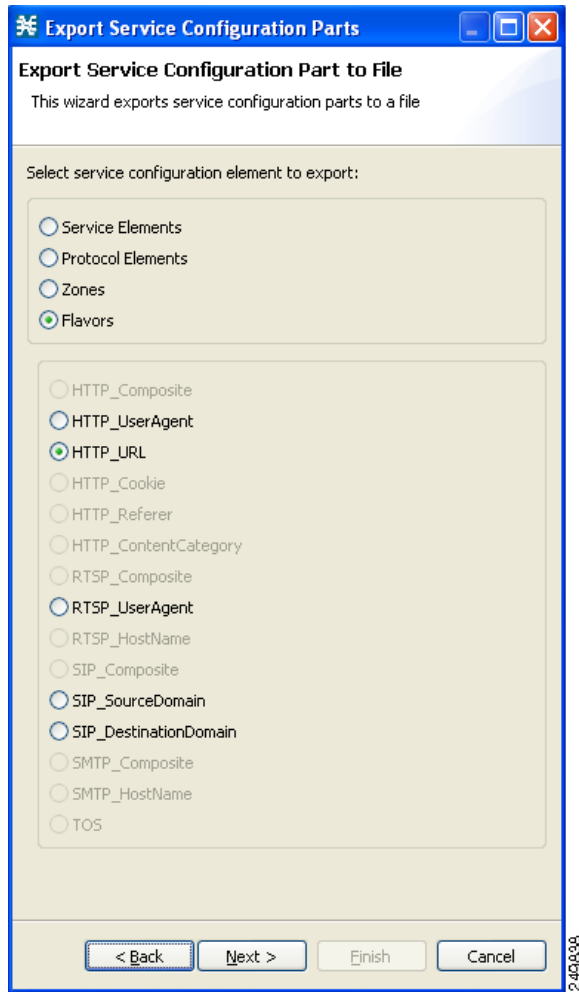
Export Service Configuration Parts

Export Service Configuration Part to File

This wizard exports service configuration parts to a file

Select service configuration element to export:

Service Elements
Protocol Elements
Zones
Flavors

HTTP_Composite
HTTP_UserAgent
HTTP_URL
HTTP_Cookie
HTTP_Referer
HTTP_ContentCategory
RTSP_Composite
RTSP_UserAgent
RTSP_HostName
SIP_Composite
SIP_SourceDomain
SIP_DestinationDomain
SMTP_Composite
SMTP_HostName
TOS

< Back
Next >
Finish
Cancel

240838